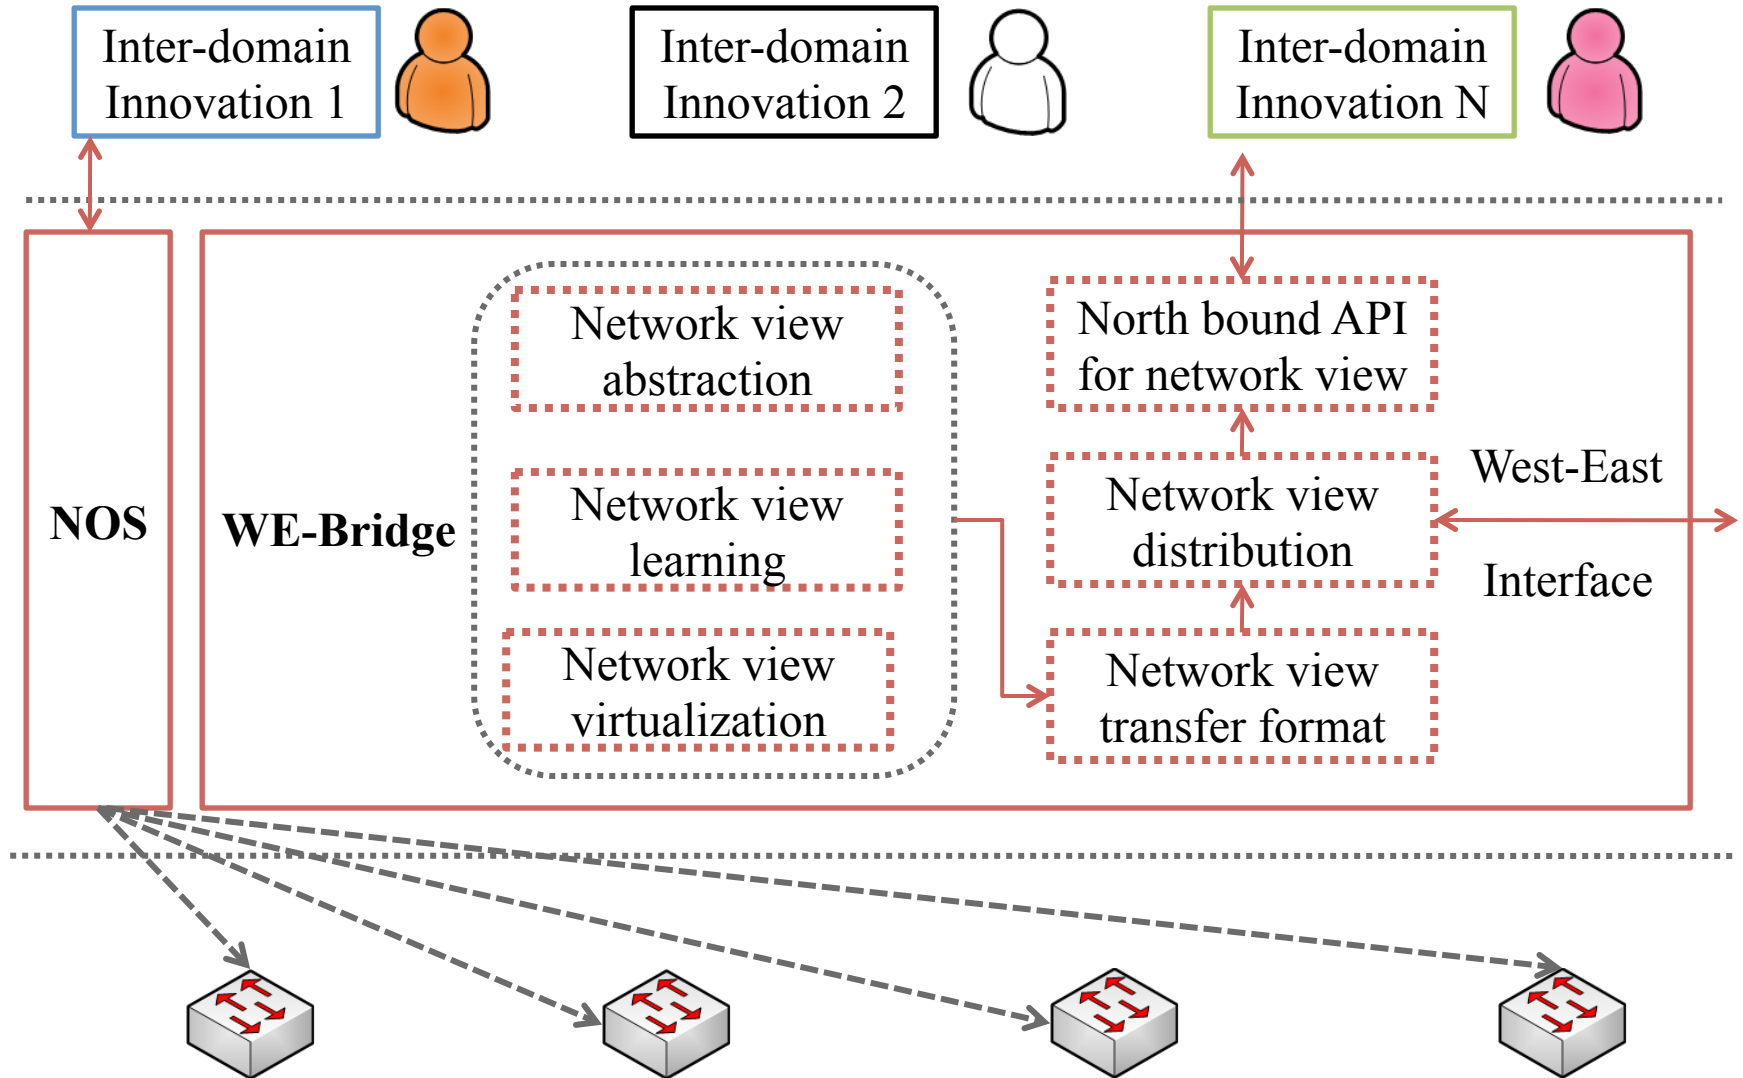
Inter-domain Innovation 1

Inter-domain Innovation 2

Inter-domain Innovation N

NOS

WE-Bridge

Network view abstraction

Network view learning

Network view virtualization

North bound API for network view

Network view distribution

Network view transfer format

West-East

Interface